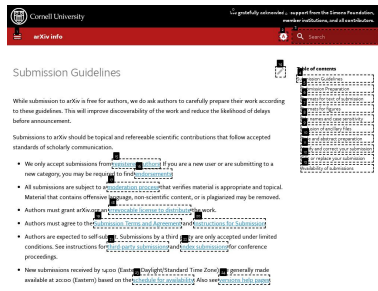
Cornell University

We gratefully acknowledge support from the Simons Foundation, member institutions, and all contributors.

arXiv info

Search

Submission Guidelines

Table of contents

While submission to arXiv is free for authors, we do ask authors to carefully prepare their work according to these guidelines. This will improve discoverability of the work and reduce the likelihood of delays before announcement.

Submissions to arXiv should be topical and refereeable scientific contributions that follow accepted standards of scholarly communication.

We only accept submissions from registered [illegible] If you are a new user or are submitting to a new category, you may be required to find endorsement

All submissions are subject to a moderation process that verifies material is appropriate and topical. Material that contains offensive language, non-scientific content, or is plagiarized may be removed.

Authors must grant arXiv an irrevocable license to distribute the work.

Authors must agree to the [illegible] and instructions for submission

Authors are expected to self-submit. Submissions by a third party are only accepted under limited conditions. See instructions for third party submissions and bulk submissions for conference proceedings.

New submissions received by 14:00 (Eastern Daylight/Standard Time Zone) are generally made available at 20:00 (Eastern) based on the schedule for availability. Also see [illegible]